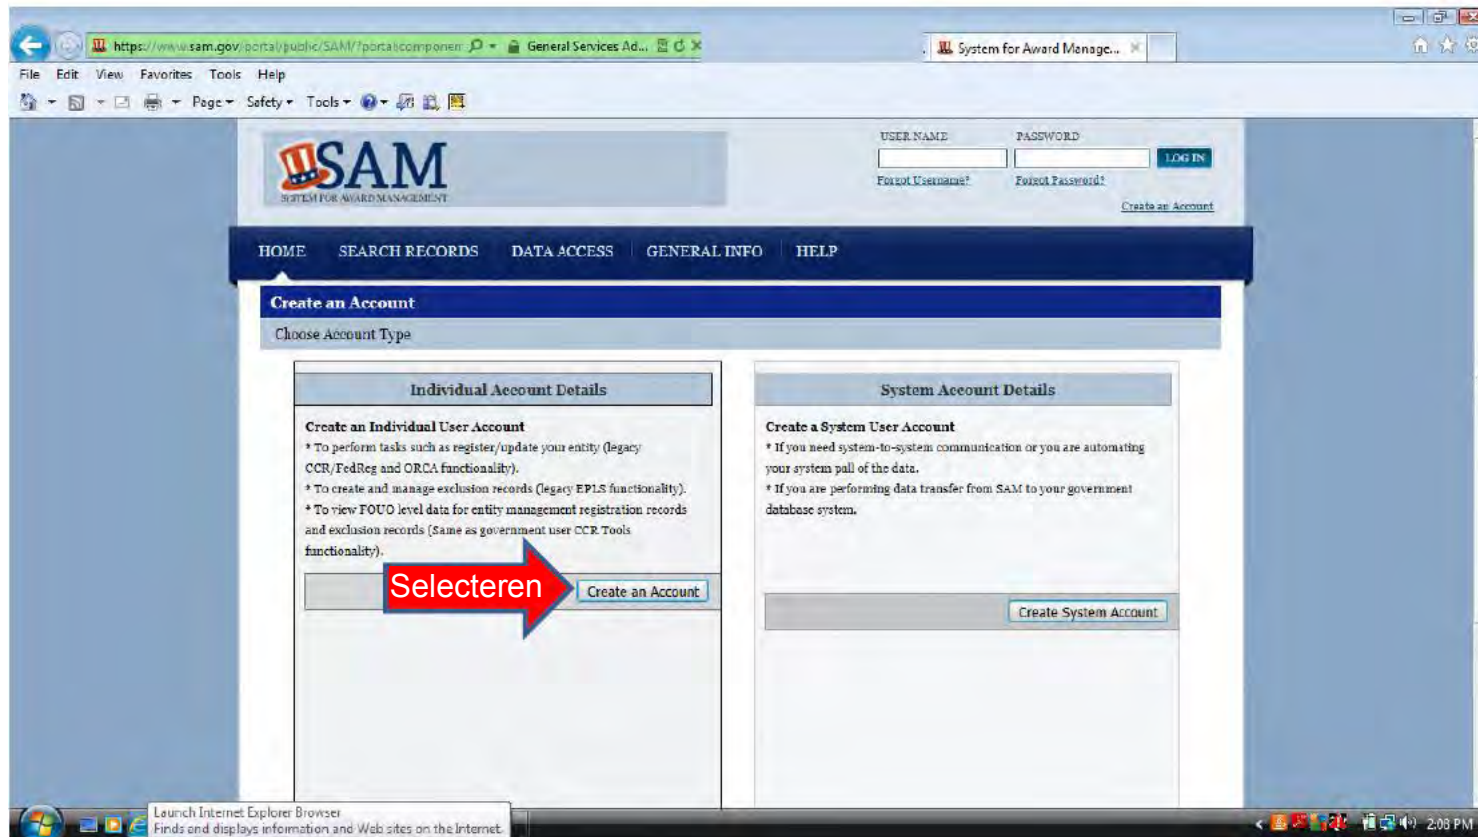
https://www.sam.gov/portal/public/SAM/?portal:componen General Services Ad...

System for Award Manage...

File Edit View Favorites Tools Help

Page ▾ Safety ▾ Tools ▾

SAM
SYSTEM FOR AWARD MANAGEMENT

USER NAME PASSWORD
LOG IN
Forgot Username? Forgot Password?
Create an Account

HOME SEARCH RECORDS DATA ACCESS GENERAL INFO HELP

Create an Account
Choose Account Type

Individual Account Details

Create an Individual User Account
* To perform tasks such as register/update your entity (legacy CCR/FedReg and ORCA functionality).
* To create and manage exclusion records (legacy EPLS functionality).
* To view FOUO level data for entity management registration records and exclusion records (Same as government user CCR Tools functionality).

Selecteren

Create an Account

System Account Details

Create a System User Account
* If you need system-to-system communication or you are automating your system pull of the data.
* If you are performing data transfer from SAM to your government database system.

Create System Account

Launch Internet Explorer Browser
Finds and displays information and Web sites on the Internet.

2:08 PM